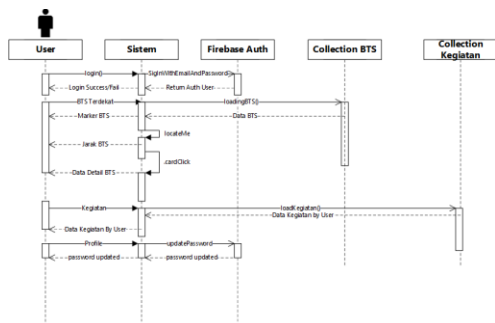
User

Sistem

Firebase Auth

Collection BTS

Collection Kegiatan

login()

SignInWithEmailAndPassword()

Login Success/Fail

Return Auth User

BTS Terdekat

loadingBTS()

Marker BTS

Data BTS

locateMe

Jarak BTS

cardClick

Data Detail BTS

Kegiatan

loadKegiatan()

Data Kegiatan by User

Data Kegiatan By User

Profile

updatePassword

password updated

password updated